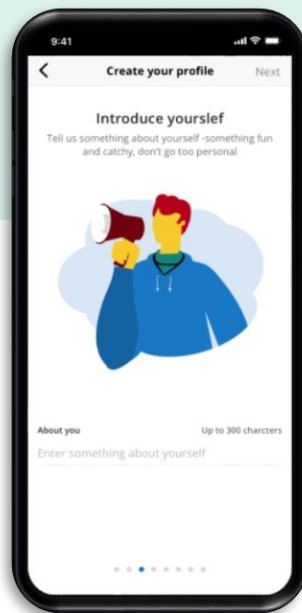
9:41

<

Create your profile

Next

Introduce yourslef

Tell us something about yourself -something fun and catchy, don't go too personal

About you

Up to 300 charcters

Enter something about yourself